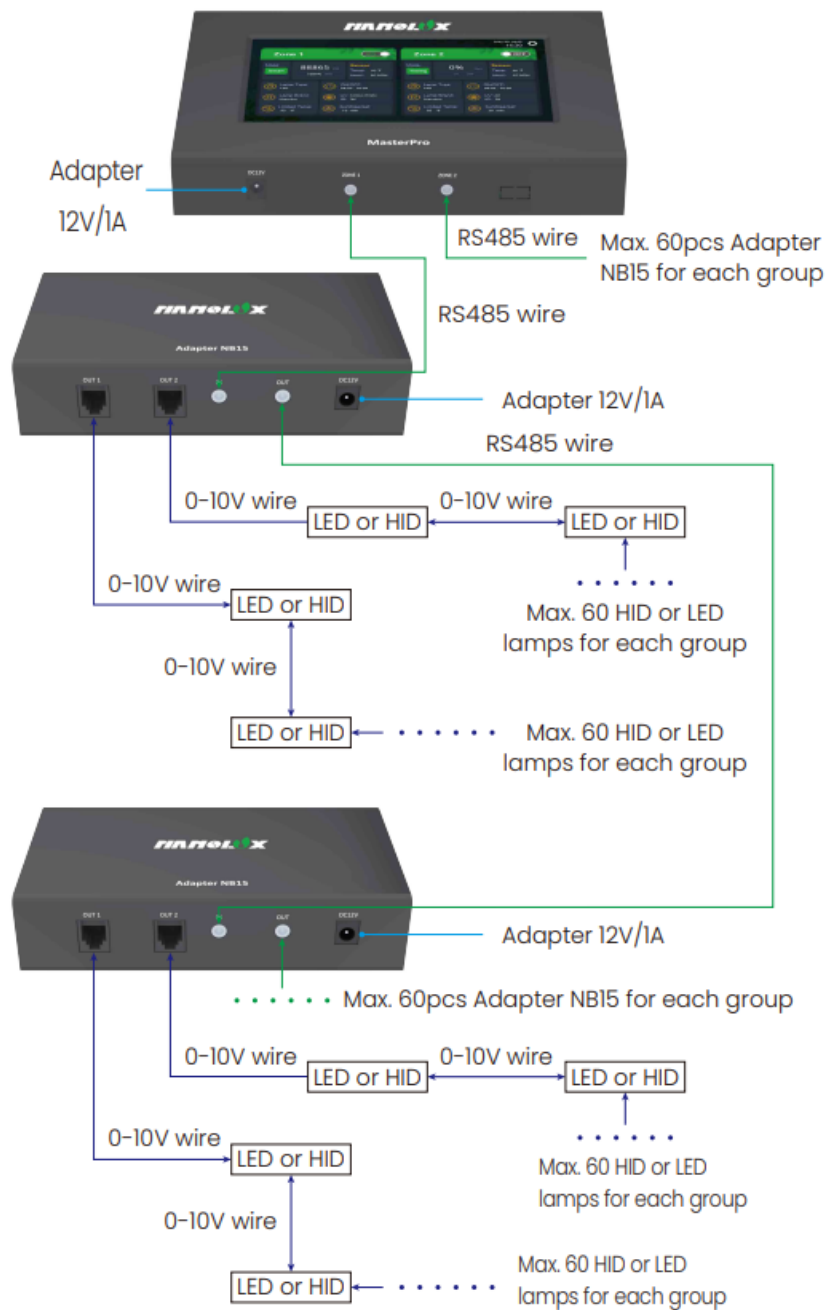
TRANSOLUX

Zone 1

Zone 2

MasterPro

DC12V

ZONE 1

ZONE 2

Adapter 12V/1A

RS485 wire

Max. 60pcs Adapter NB15 for each group

TRANSOLUX

Adapter NB15

OUT 1

OUT 2

IN

OUT

DC12V

RS485 wire

Adapter 12V/1A

RS485 wire

0-10V wire

LED or HID

0-10V wire

LED or HID

0-10V wire

LED or HID

Max. 60 HID or LED lamps for each group

0-10V wire

LED or HID

Max. 60 HID or LED lamps for each group

TRANSOLUX

Adapter NB15

OUT 1

OUT 2

IN

OUT

DC12V

Adapter 12V/1A

Max. 60pcs Adapter NB15 for each group

0-10V wire

LED or HID

0-10V wire

LED or HID

0-10V wire

LED or HID

Max. 60 HID or LED lamps for each group

0-10V wire

LED or HID

Max. 60 HID or LED lamps for each group